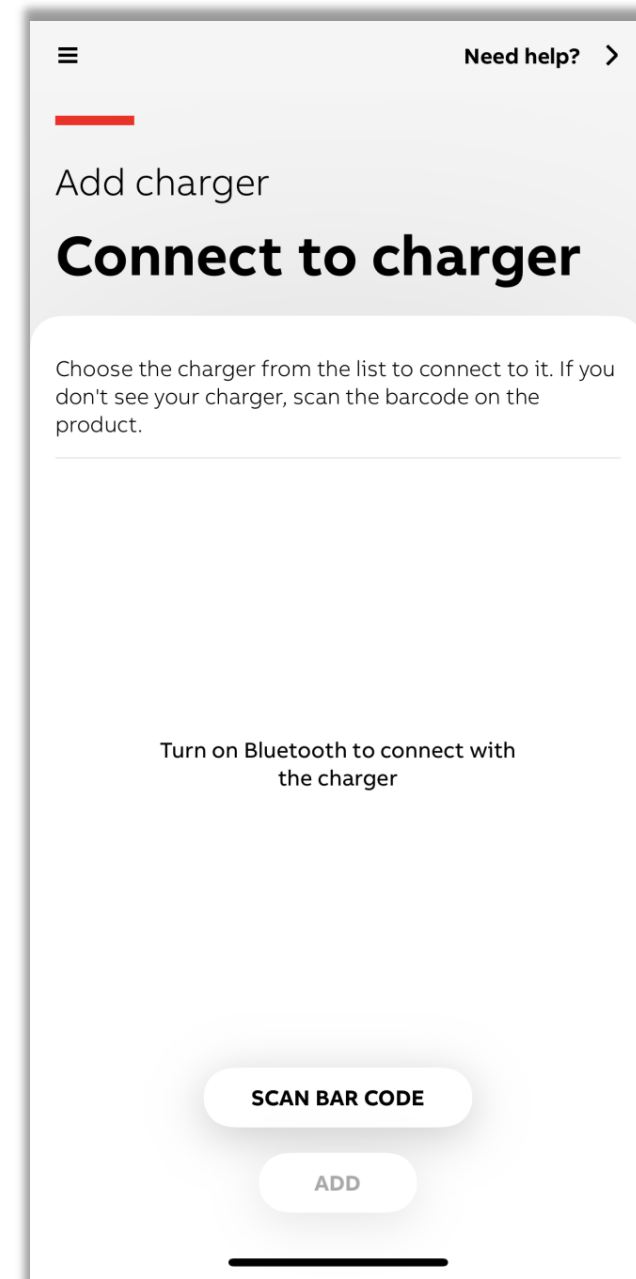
Need help?

Add charger

Connect to charger

Choose the charger from the list to connect to it. If you don't see your charger, scan the barcode on the product.

Turn on Bluetooth to connect with the charger

SCAN BAR CODE

ADD